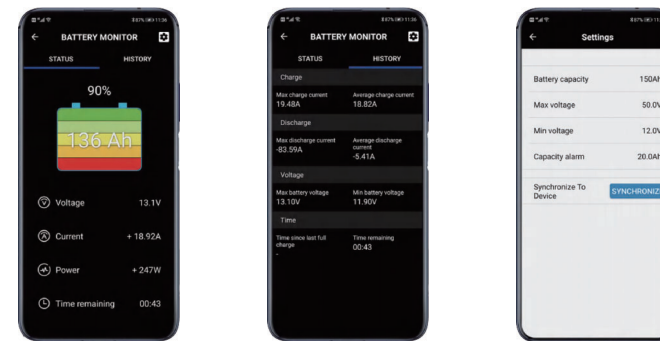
BATTERY MONITOR

STATUS

HISTORY

90%

136 Ah

Voltage 13.1V

Current + 18.92A

Power + 247W

Time remaining 00:43

BATTERY MONITOR

STATUS

HISTORY

Charge

Max charge current 19.48A

Average charge current 18.82A

Discharge

Max discharge current -83.59A

Average discharge current -5.41A

Voltage

Max battery voltage 13.10V

Min battery voltage 11.90V

Time

Time since last full charge -

Time remaining 00:43

Settings

Battery capacity 150Ah

Max voltage 50.0V

Min voltage 12.0V

Capacity alarm 20.0Ah

Synchronize To Device

SYNCHRONIZE